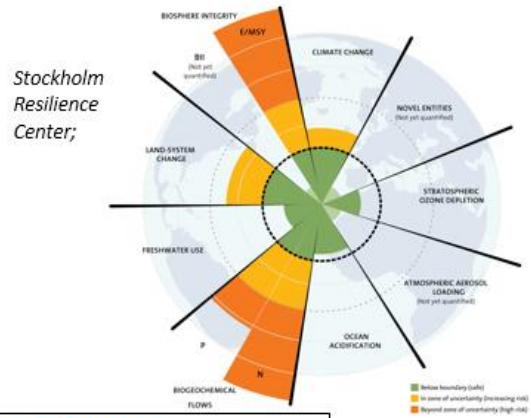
Stockholm Resilience Center;

BIOSPHERE INTEGRITY

E/MSY

BII
(Not yet quantified)

CLIMATE CHANGE

NOVEL ENTITIES
(Not yet quantified)

LAND-SYSTEM CHANGE

STRATOSPHERIC OZONE DEPLETION

FRESHWATER USE

ATMOSPHERIC AEROSOL LOADING
(Not yet quantified)

OCEAN ACIDIFICATION

P

N

BIOGEOCHEMICAL FLOWS

Below boundary (safe)
In zone of uncertainty (increasing risk)
Beyond zone of uncertainty (high risk)